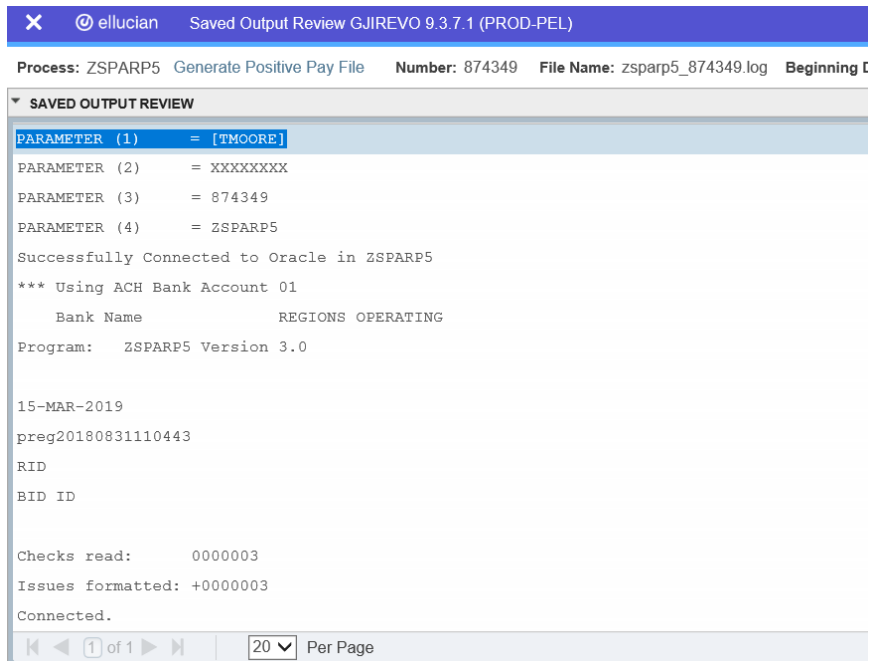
✕ ellucian Saved Output Review GJIREVO 9.3.7.1 (PROD-PEL)

Process: ZSPARP5 Generate Positive Pay File Number: 874349 File Name: zsparp5_874349.log Beginning D

SAVED OUTPUT REVIEW

PARAMETER (1) = [TMOORE]

PARAMETER (2) = XXXXXXXX

PARAMETER (3) = 874349

PARAMETER (4) = ZSPARP5

Successfully Connected to Oracle in ZSPARP5

*** Using ACH Bank Account 01

Bank Name REGIONS OPERATING

Program: ZSPARP5 Version 3.0

15-MAR-2019

preg20180831110443

RID

BID ID

Checks read: 0000003

Issues formatted: +0000003

Connected.

1 of 1 20 Per Page